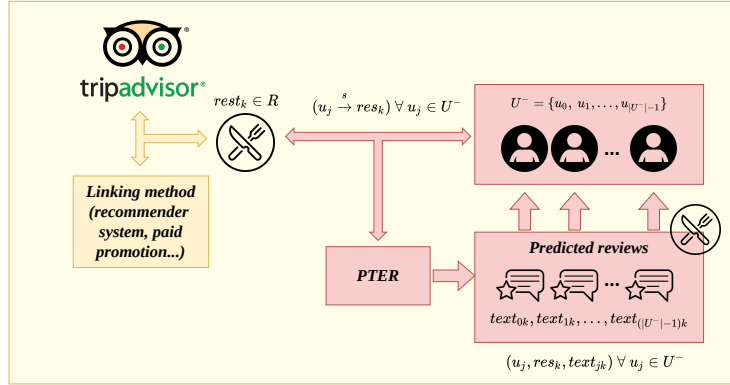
tripadvisor®

$rest_k \in R$

$(u_j \xrightarrow{s} res_k) \; \forall \; u_j \in U^-$

$U^- = \{u_0, u_1, \ldots, u_{|U^-|-1}\}$

...

Linking method (recommender system, paid promotion...)

PTER

Predicted reviews

...

$text_{0k}, text_{1k}, \ldots, text_{(|U^-|-1)k}$

$(u_j, res_k, text_{jk}) \; \forall \; u_j \in U^-$